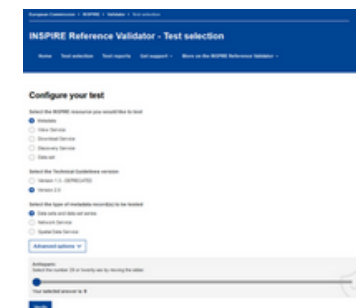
European Commission > INSPIRE > Validator > Test selection

INSPIRE Reference Validator - Test selection

Home Test selection Test reports Get support More on the INSPIRE Reference Validator

Configure your test

Select the INSPIRE resource you would like to test

Metadata
View Service
Download Service
Discovery Service
Data set

Select the Technical Guidelines version

Version 1.3 - DEPRECATED
Version 2.0

Select the type of metadata record(s) to be tested

Data sets and data set series
Network Service
Spatial Data Service

Advanced options

Ambiguous
Select the number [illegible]

Your selected answer is: 0

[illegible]